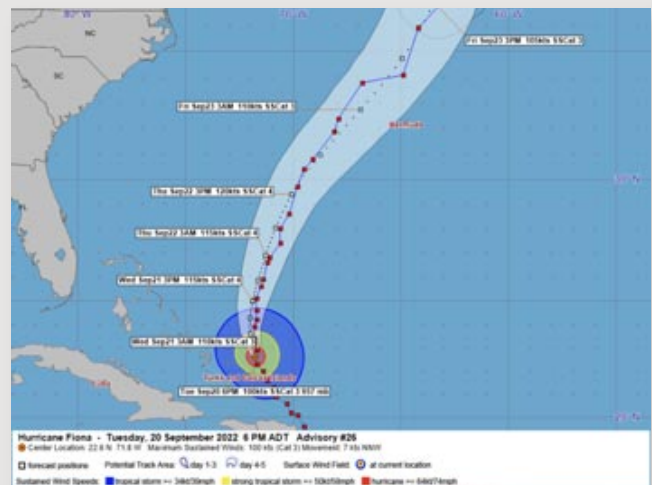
80°W
SC
Fri Sep23 3PM 105kts SSCat 3
Fri Sep23 3AM 110kts SSCat 3
Bermuda
Thu Sep22 3PM 120kts SSCat 4
30°N
Thu Sep22 3AM 115kts SSCat 4
Wed Sep21 3PM 115kts SSCat 4
Wed Sep21 3AM 110kts SSCat 3
Turks and Caicos Islands
Tue Sep20 6PM 100kts SSCat 3 957 mb
Cuba
20°N
Hurricane Fiona - Tuesday, 20 September 2022 6 PM ADT Advisory #26
Center Location: 22.6 N 71.8 W Maximum Sustained Winds: 100 kts (Cat 3) Movement: 7 kts NNW
forecast positions Potential Track Area: day 1-3 day 4-5 Surface Wind Field: at current location
Sustained Wind Speeds: tropical storm >= 34kt/39mph strong tropical storm >= 50kt/58mph hurricane >= 64kt/74mph